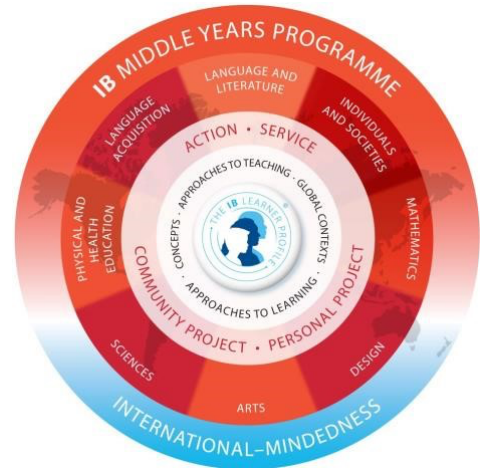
IB MIDDLE YEARS PROGRAMME

LANGUAGE AND LITERATURE

INDIVIDUALS AND SOCIETIES

MATHEMATICS

DESIGN

ARTS

SCIENCES

PHYSICAL AND HEALTH EDUCATION

LANGUAGE ACQUISITION

ACTION · SERVICE

APPROACHES TO TEACHING · GLOBAL CONTEXTS · APPROACHES TO LEARNING · CONCEPTS ·

THE IB LEARNER PROFILE

COMMUNITY PROJECT · PERSONAL PROJECT

INTERNATIONAL-MINDEDNESS